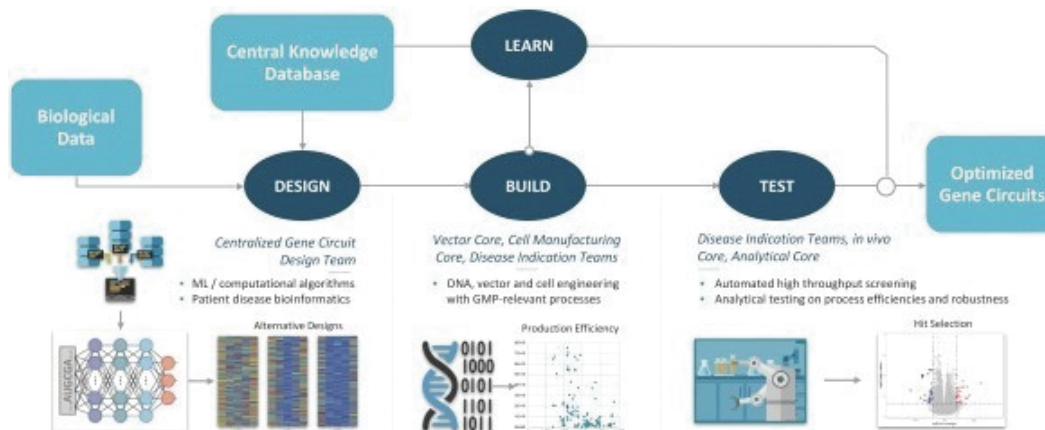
Central Knowledge Database

LEARN

Biological Data

DESIGN

BUILD

TEST

Optimized Gene Circuits

Centralized Gene Circuit Design Team

• ML / computational algorithms
• Patient disease bioinformatics

Alternative Designs

AUGCGA

Vector Core, Cell Manufacturing Core, Disease Indication Teams

• DNA, vector and cell engineering with GMP-relevant processes

Production Efficiency

0101
1000
0101
1101
0101

Disease Indication Teams, in vivo Core, Analytical Core

• Automated high throughput screening
• Analytical testing on process efficiencies and robustness

Hit Selection